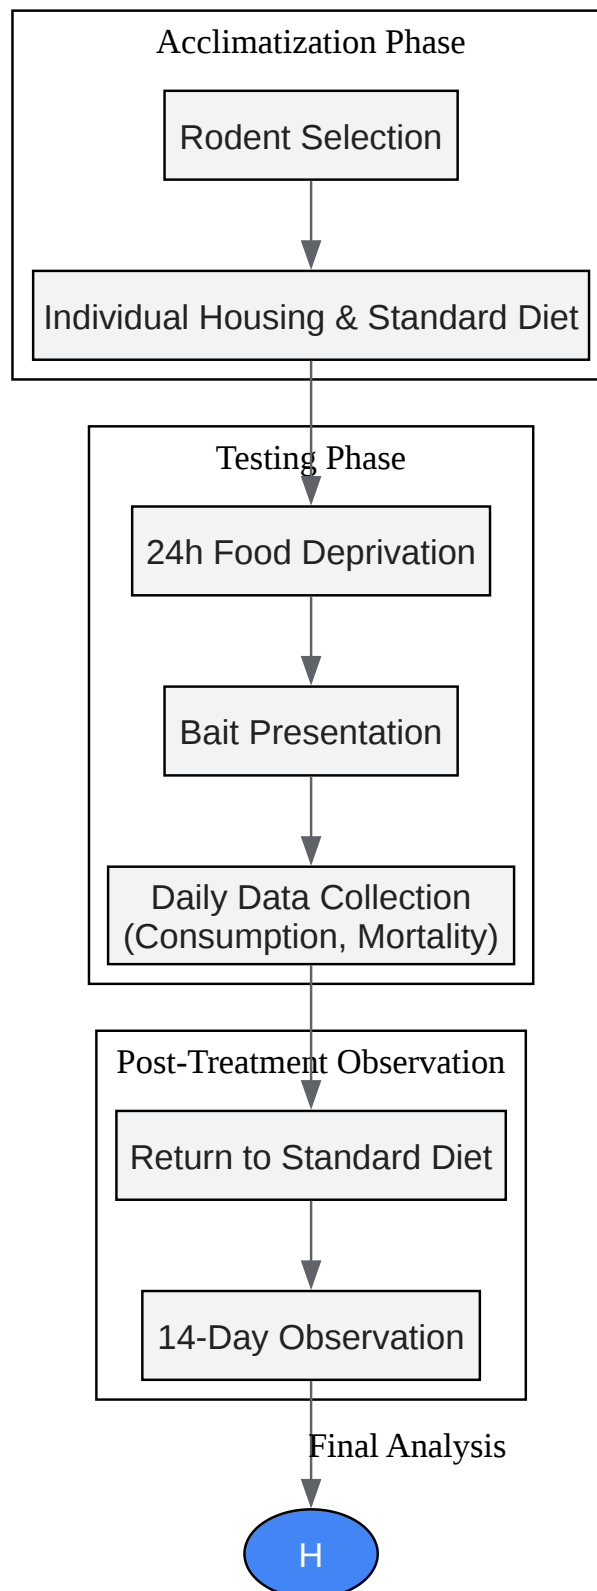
Acclimatization Phase

Rodent Selection

Individual Housing & Standard Diet

Testing Phase

24h Food Deprivation

Bait Presentation

Daily Data Collection (Consumption, Mortality)

Post-Treatment Observation

Return to Standard Diet

14-Day Observation

Final Analysis

H